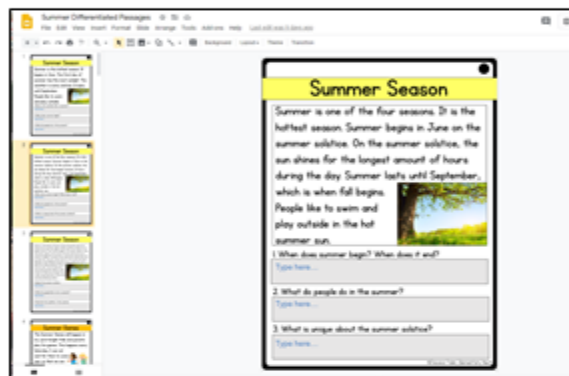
Summer Differentiated Passages

File Edit View Insert Format Slide Arrange Tools Add-ons Help Last edit was 6 days ago

Background Layout Theme Transition

Summer Season

Summer is one of the four seasons. It is the hottest season. Summer begins in June on the summer solstice. On the summer solstice, the sun shines for the longest amount of hours during the day. Summer lasts until September, which is when fall begins. People like to swim and play outside in the hot summer sun.

1. When does summer begin? When does it end?

Type here...

2. What do people do in the summer?

Type here...

3. What is unique about the summer solstice?

Type here...

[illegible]